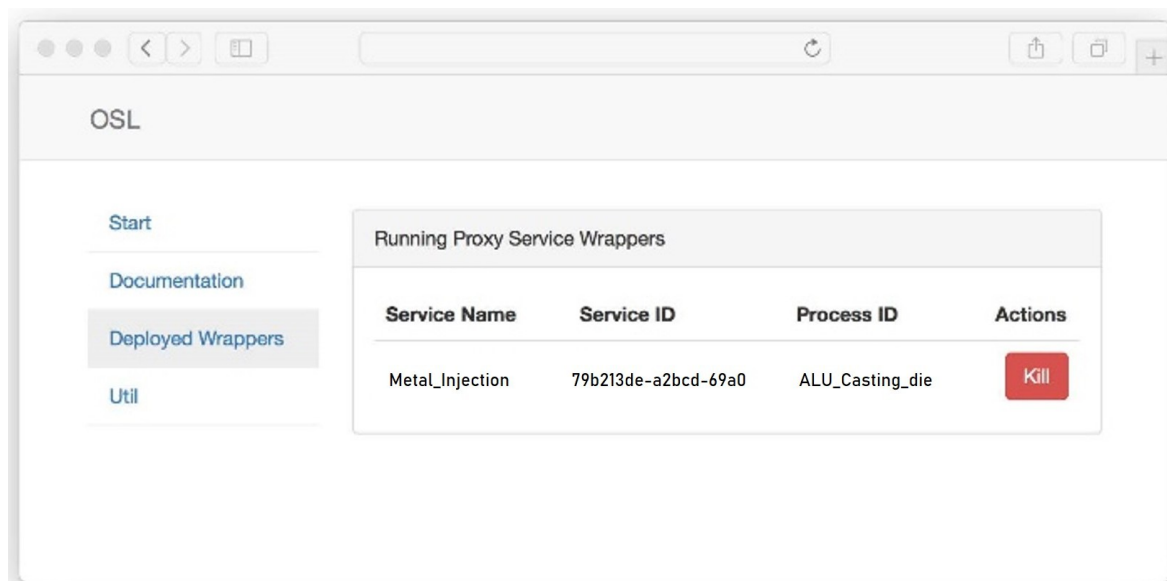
OSL

Start

Documentation

Deployed Wrappers

Util

Running Proxy Service Wrappers

| Service Name | Service ID | Process ID | Actions |
|---|---|---|---|
| Metal_Injection | 79b213de-a2bcd-69a0 | ALU_Casting_die | Kill |